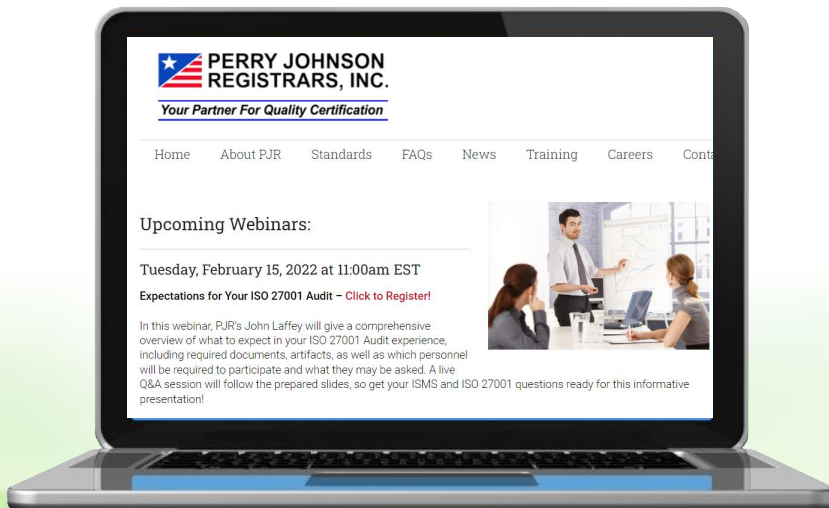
PERRY JOHNSON REGISTRARS, INC.

Your Partner For Quality Certification

Home About PJR Standards FAQs News Training Careers Conta

Upcoming Webinars:

Tuesday, February 15, 2022 at 11:00am EST

Expectations for Your ISO 27001 Audit – Click to Register!

In this webinar, PJR's John Laffey will give a comprehensive overview of what to expect in your ISO 27001 Audit experience, including required documents, artifacts, as well as which personnel will be required to participate and what they may be asked. A live Q&A session will follow the prepared slides, so get your ISMS and ISO 27001 questions ready for this informative presentation!